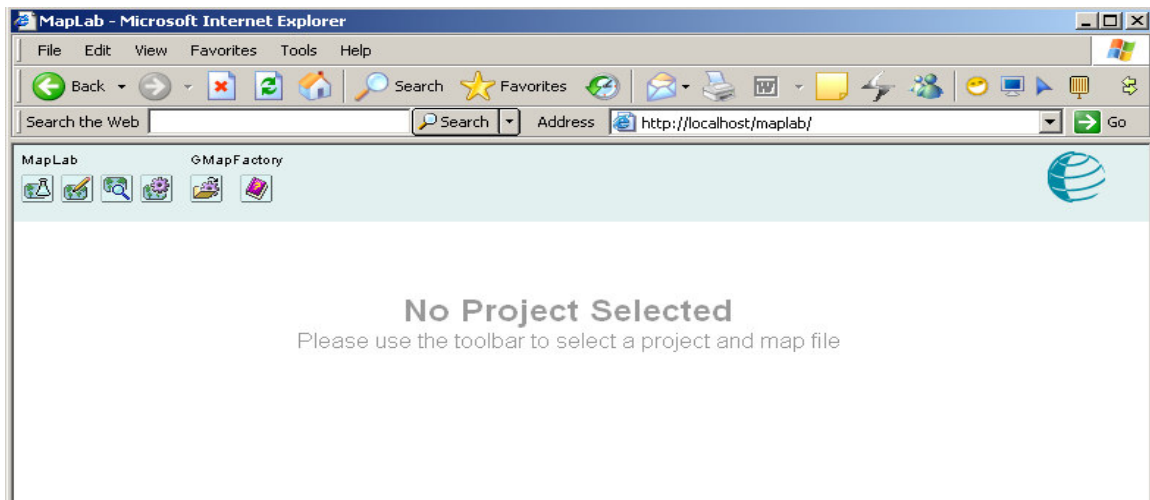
MapLab - Microsoft Internet Explorer

File Edit View Favorites Tools Help

Back Search Favorites

Search the Web Search Address http://localhost/maplab/ Go

MapLab GMapFactory

No Project Selected
Please use the toolbar to select a project and map file